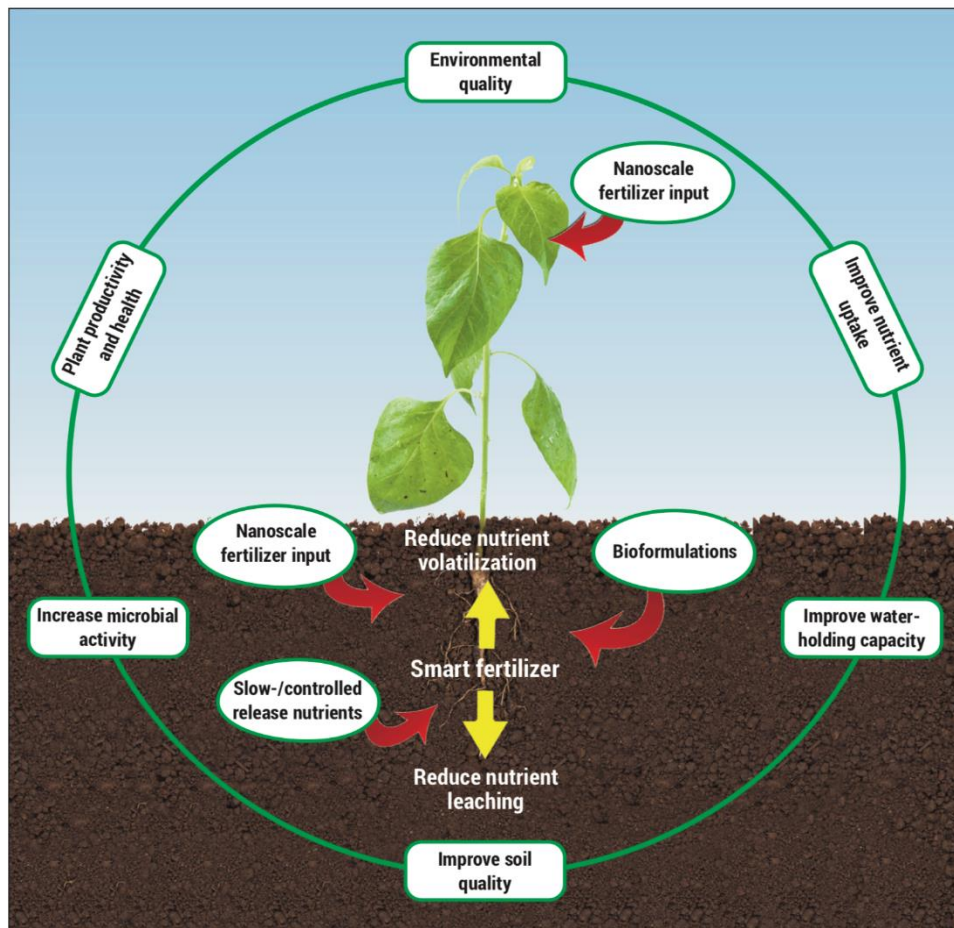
Environmental quality

Nanoscale fertilizer input

Plant productivity and health

Improve nutrient uptake

Nanoscale fertilizer input

Reduce nutrient volatilization

Bioformulations

Increase microbial activity

Improve water-holding capacity

Smart fertilizer

Slow-/controlled release nutrients

Reduce nutrient leaching

Improve soil quality